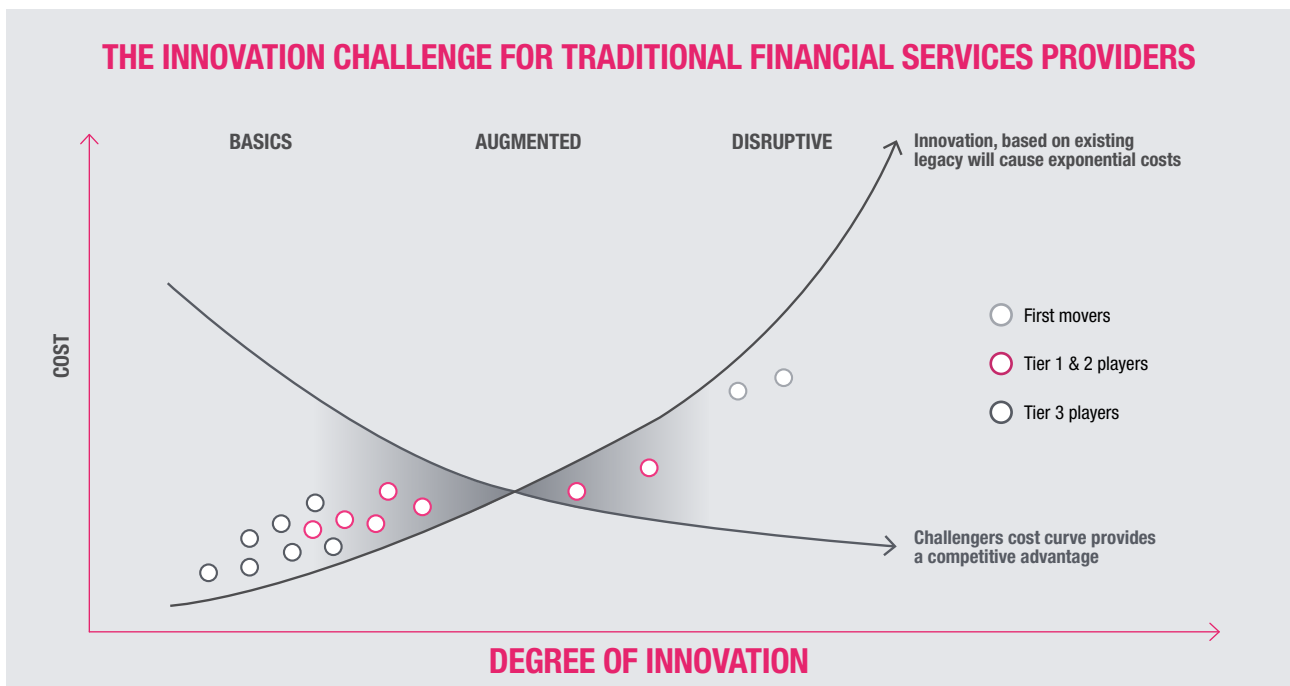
THE INNOVATION CHALLENGE FOR TRADITIONAL FINANCIAL SERVICES PROVIDERS

BASICS

AUGMENTED

DISRUPTIVE

Innovation, based on existing legacy will cause exponential costs

COST

First movers

Tier 1 & 2 players

Tier 3 players

Challengers cost curve provides a competitive advantage

DEGREE OF INNOVATION